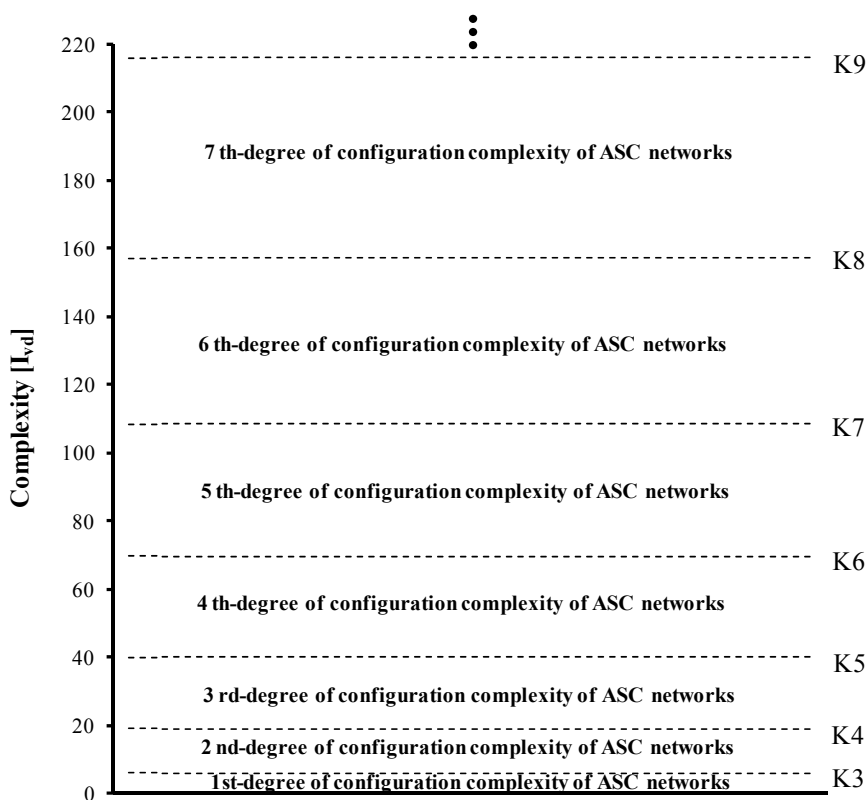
220
200
180
160
140
120
100
80
60
40
20
0

Complexity [$I_{vd}$]

K9
7 th-degree of configuration complexity of ASC networks
K8
6 th-degree of configuration complexity of ASC networks
K7
5 th-degree of configuration complexity of ASC networks
K6
4 th-degree of configuration complexity of ASC networks
K5
3 rd-degree of configuration complexity of ASC networks
K4
2 nd-degree of configuration complexity of ASC networks
K3
1st-degree of configuration complexity of ASC networks